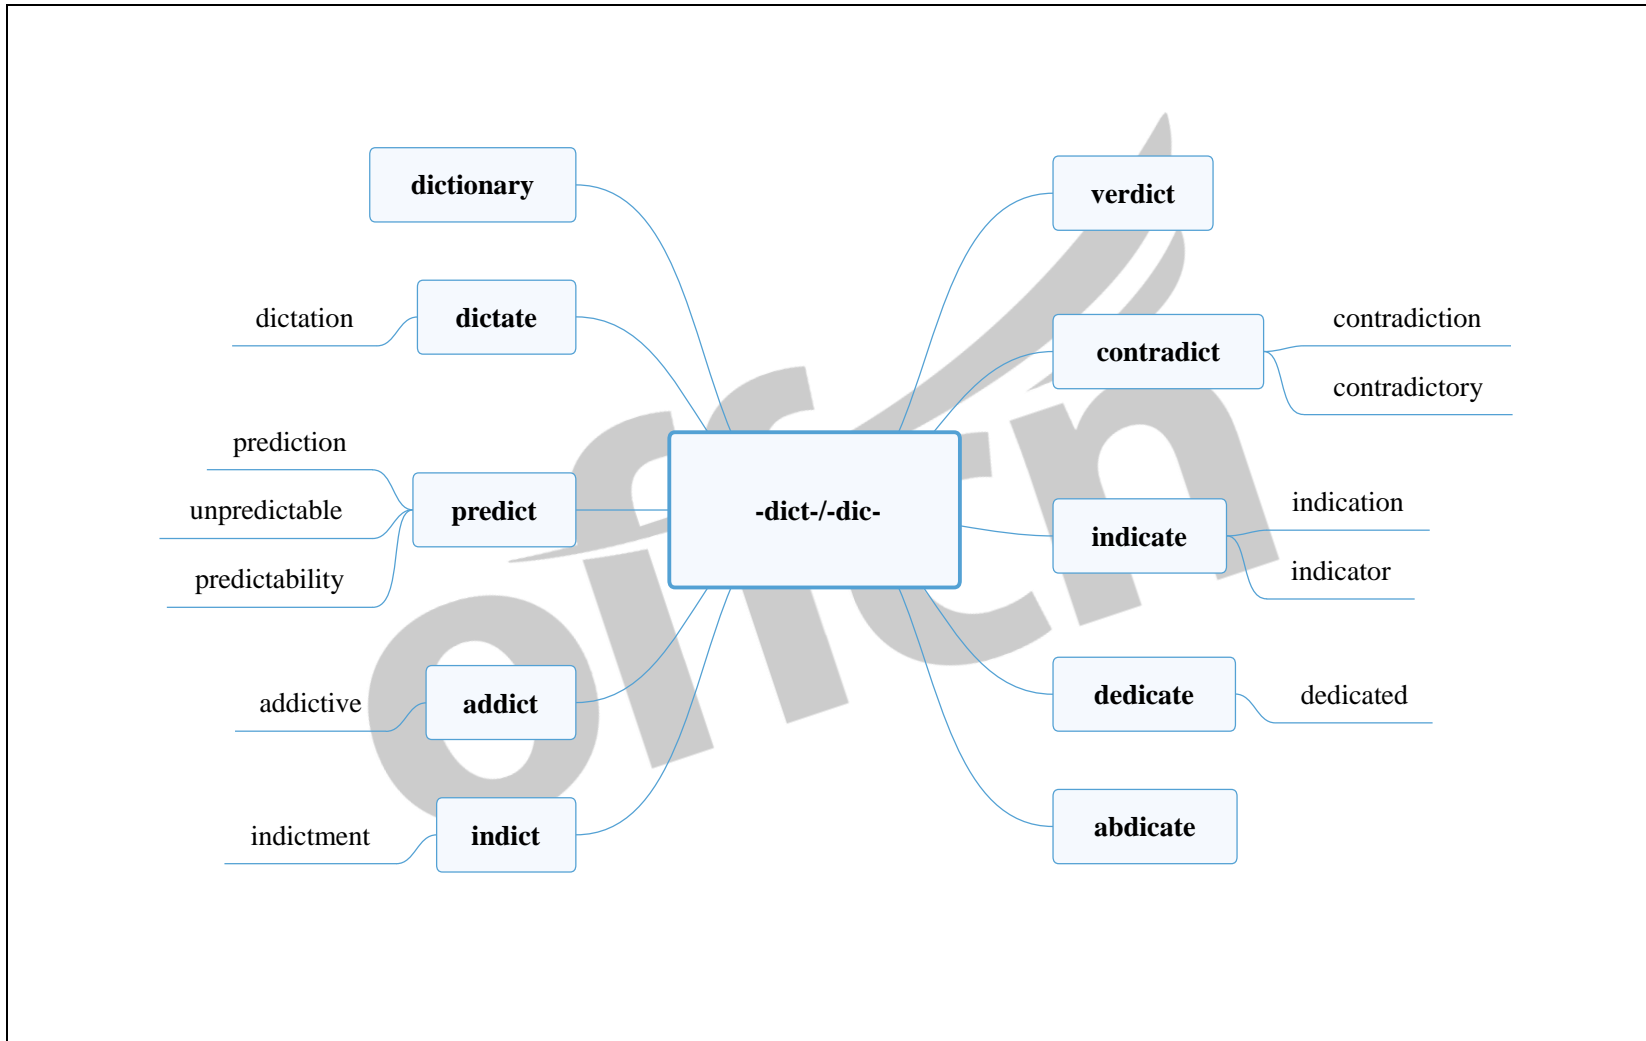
dictionary

dictation

dictate

prediction

unpredictable

predictability

predict

addictive

addict

indictment

indict

-dict-/-dic-

verdict

contradict

contradiction

contradictory

indicate

indication

indicator

dedicate

dedicated

abdicate

offcn